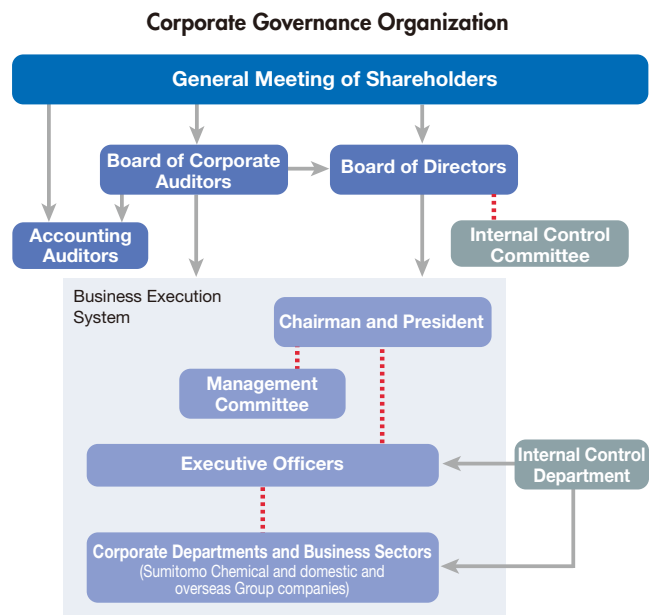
Corporate Governance Organization

General Meeting of Shareholders

Board of Corporate Auditors

Board of Directors

Accounting Auditors

Internal Control Committee

Business Execution System

Chairman and President

Management Committee

Executive Officers

Internal Control Department

Corporate Departments and Business Sectors
(Sumitomo Chemical and domestic and overseas Group companies)